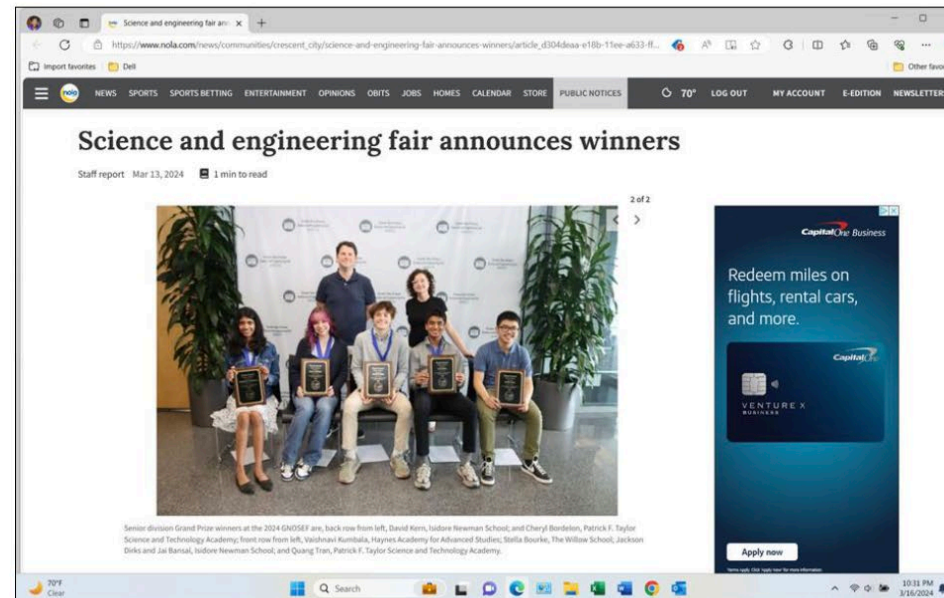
Science and engineering fair an ×

https://www.nola.com/news/communities/crescent_city/science-and-engineering-fair-announces-winners/article_d304deaa-e18b-11ee-a633-ff...

Import favorites | Dell

Other favo

NEWS SPORTS SPORTS BETTING ENTERTAINMENT OPINIONS OBITS JOBS HOMES CALENDAR STORE PUBLIC NOTICES 70° LOG OUT MY ACCOUNT E-EDITION NEWSLETTER

Science and engineering fair announces winners

Staff report Mar 13, 2024 1 min to read

2 of 2

Senior division Grand Prize winners at the 2024 GNOSEF are, back row from left, David Kern, Isidore Newman School; and Cheryl Bordelon, Patrick F. Taylor Science and Technology Academy; front row from left, Vaishnavi Kumbala, Haynes Academy for Advanced Studies; Stella Bourke, The Willow School; Jackson Dirks and Jai Bansal, Isidore Newman School; and Quang Tran, Patrick F. Taylor Science and Technology Academy.

Capital One Business

Redeem miles on flights, rental cars, and more.

Capital One

VENTURE X BUSINESS

Apply now

70°F Clear

Search

10:31 PM 3/16/2024